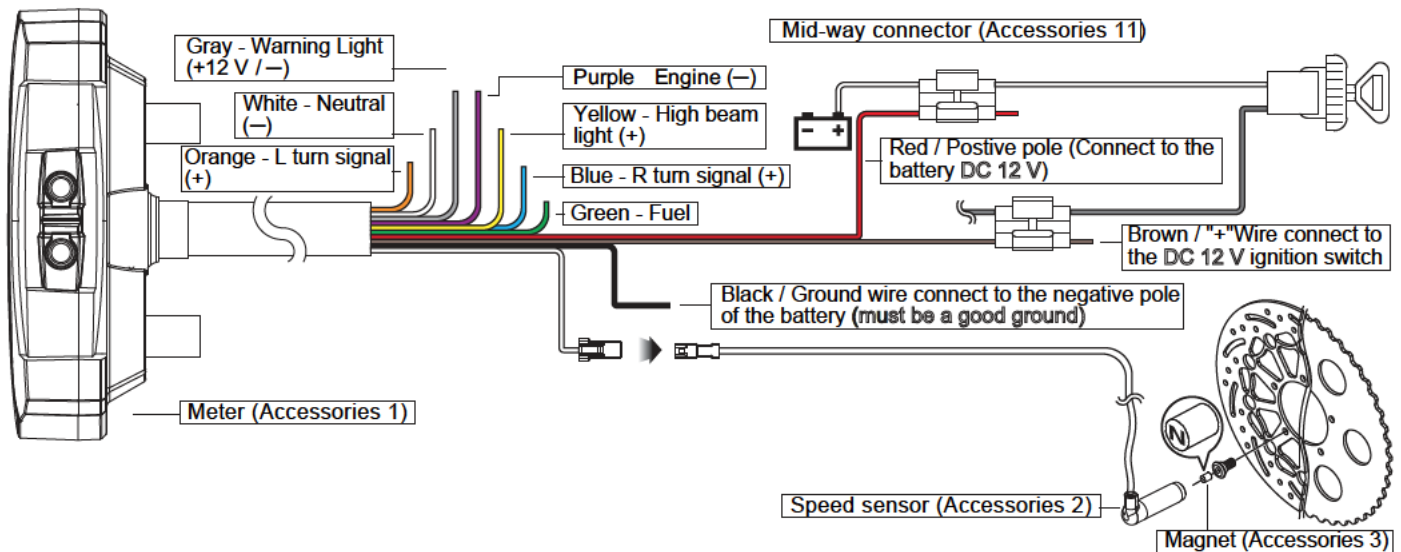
Mid-way connector (Accessories 11)

Gray - Warning Light (+12 V / —)

Purple Engine (—)

White - Neutral (—)

Yellow - High beam light (+)

Orange - L turn signal (+)

Blue - R turn signal (+)

Green - Fuel

Red / Postive pole (Connect to the battery DC 12 V)

Brown / "+"Wire connect to the DC 12 V ignition switch

Black / Ground wire connect to the negative pole of the battery (must be a good ground)

Meter (Accessories 1)

N

Speed sensor (Accessories 2)

Magnet (Accessories 3)